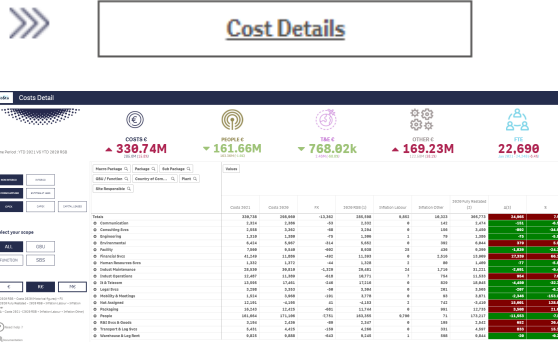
Cost Details

Costs Detail

COSTS €
330.74M

PEOPLE €
161.66M

T&E €
768.02k

OTHER €
169.23M

FTE
22,690

Select your scope

ALL
OBU
SBS

Plants Package
Package
Sub Package
OBU / Function
Country of Gen...
Plant
Site Responsible

Values

| | Costs 2021 | Costs 2020 | FX | 2020 Rest LC | Inflation Labour | Inflation Other | | |
|---|---|---|---|---|---|---|---|---|
| Totals | 330,738 | 288,868 | -13,502 | 305,098 | 9,862 | 10,323 | 340,773 | |
| Communication | 2,024 | 1,399 | -33 | 2,050 | 0 | 142 | 2,474 | |
| Consulting Fees | 2,058 | 3,343 | -88 | 3,254 | 0 | 148 | | |
| Engineering | 1,318 | 1,389 | -73 | 1,386 | 0 | | | |
| Environmental | 6,424 | 5,687 | -314 | 5,692 | 0 | 392 | 6,044 | |
| Facility | 7,569 | 6,648 | -882 | 8,048 | 86 | 439 | | |
| Financial Svcs | 41,248 | 11,886 | -445 | 11,393 | 0 | 2,016 | 13,806 | |
| Human Resources Svcs | 1,392 | 1,372 | -44 | 1,328 | 0 | 85 | | |
| Indust Maintenance | 29,839 | 28,818 | -1,339 | 28,161 | 24 | 1,714 | 31,221 | |
| Indust Operations | 12,467 | 11,508 | -378 | 11,140 | 0 | 754 | 11,933 | |
| IS & Telecom | 12,893 | 17,451 | -116 | 17,318 | 0 | 929 | 18,845 | |
| Legal Svcs | 3,288 | 3,033 | -88 | 2,942 | 0 | 230 | 3,185 | |
| Mobility & Meetings | 1,924 | 3,668 | -101 | 3,776 | 0 | 93 | 2,871 | |
| Not Assigned | 12,261 | -6,186 | 12 | -6,193 | 2 | 742 | -5,020 | |
| Packaging | 19,243 | 12,615 | -601 | 11,744 | 0 | 887 | 12,681 | |
| People | 161,854 | 171,109 | -7751 | 163,355 | 8,788 | 71 | 172,007 | |
| R&D Svcs & Goods | 3,094 | 2,438 | -98 | 2,347 | 0 | 192 | 2,542 | |
| Transport & Log Svcs | 5,402 | 4,413 | -158 | 4,268 | 0 | 318 | 4,586 | |
| Warehouse & Log Svcs | 8,019 | 9,088 | -642 | 8,116 | 0 | 182 | 8,296 | |